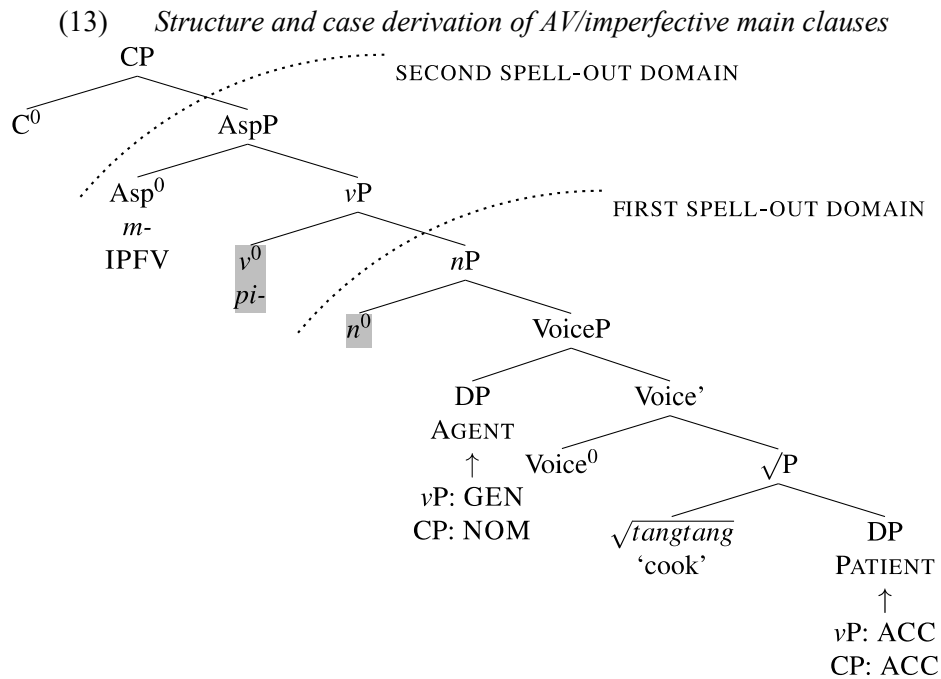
(13) *Structure and case derivation of AV/imperfective main clauses*

CP

SECOND SPELL-OUT DOMAIN

$C^0$

AspP

$Asp^0$
*m-*
IPFV

*v*P

FIRST SPELL-OUT DOMAIN

$v^0$
*pi-*

*n*P

$n^0$

VoiceP

DP
AGENT
↑
*v*P: GEN
CP: NOM

Voice'

$Voice^0$

$\sqrt{}$P

$\sqrt{tangtang}$
'cook'

DP
PATIENT
↑
*v*P: ACC
CP: ACC